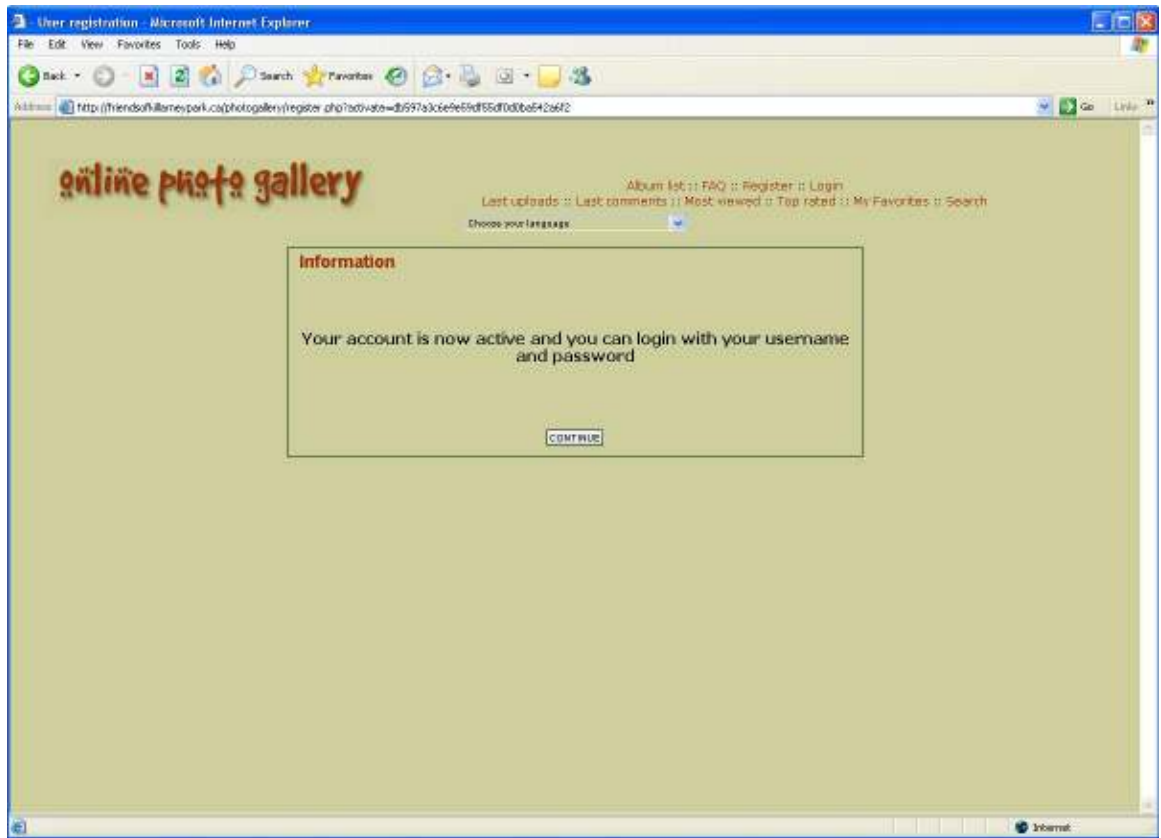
User registration - Microsoft Internet Explorer

File Edit View Favorites Tools Help

Back Search Favorites

Address http://friendsofkillarneypark.ca/photogallery/register.php?activate=db597a3c6e9e59df55df0d0ba642a6f2

Go Links

online photo gallery

Album list :: FAQ :: Register :: Login
Last uploads :: Last comments :: Most viewed :: Top rated :: My Favorites :: Search

Choose your language

Information

Your account is now active and you can login with your username and password

CONTINUE

Internet